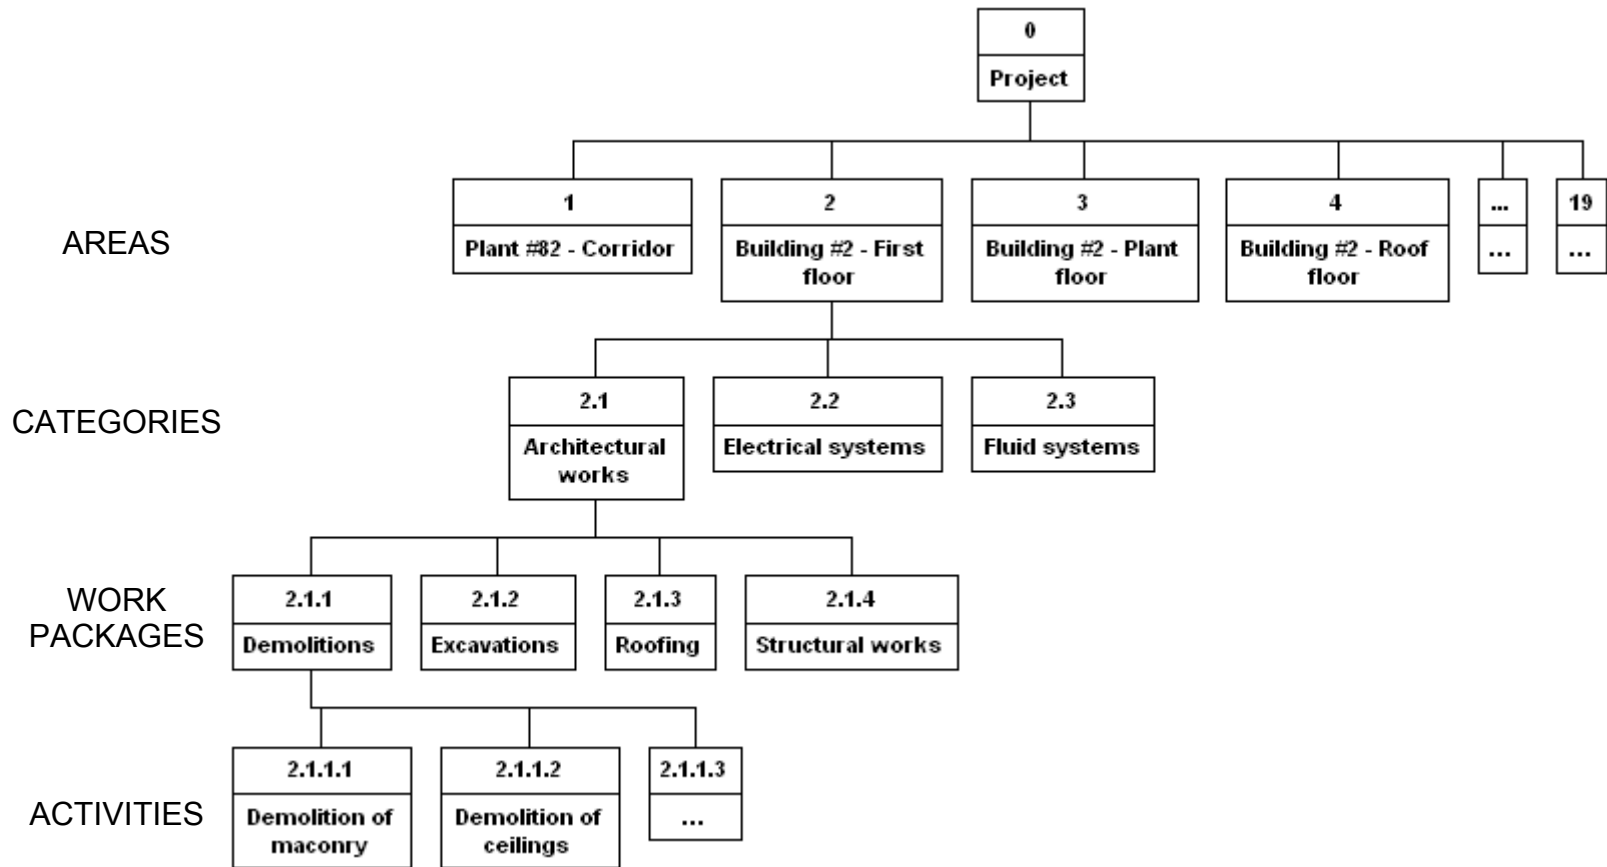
0
Project

AREAS

1
Plant #82 - Corridor

2
Building #2 - First floor

3
Building #2 - Plant floor

4
Building #2 - Roof floor

...
...

19
...

CATEGORIES

2.1
Architectural works

2.2
Electrical systems

2.3
Fluid systems

WORK PACKAGES

2.1.1
Demolitions

2.1.2
Excavations

2.1.3
Roofing

2.1.4
Structural works

ACTIVITIES

2.1.1.1
Demolition of maconry

2.1.1.2
Demolition of ceilings

2.1.1.3
...